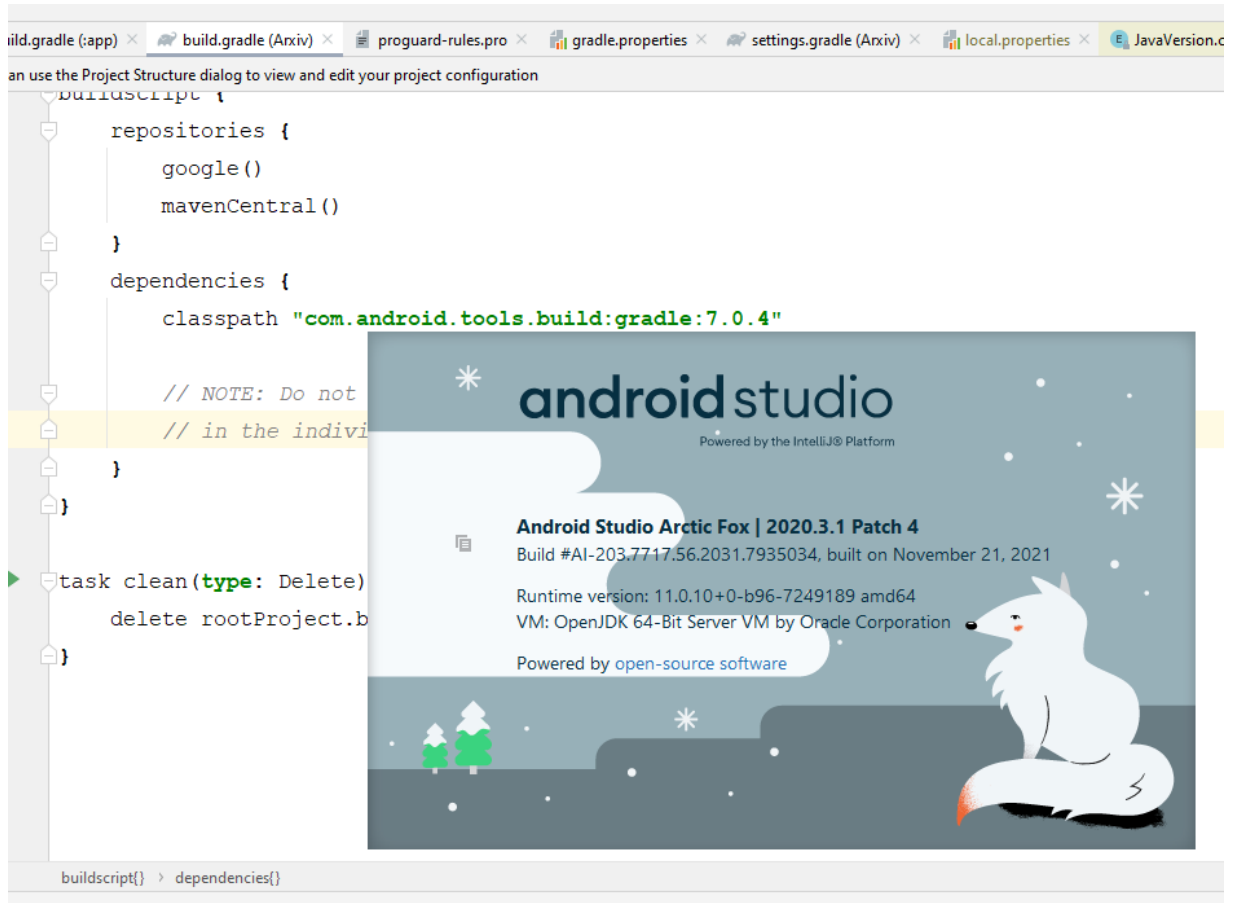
ild.gradle (:app) × build.gradle (Arxiv) × proguard-rules.pro × gradle.properties × settings.gradle (Arxiv) × local.properties × JavaVersion.c

an use the Project Structure dialog to view and edit your project configuration

buildscript {
repositories {
google()
mavenCentral()
}
dependencies {
classpath "com.android.tools.build:gradle:7.0.4"

// NOTE: Do not
// in the indivi
}
}

task clean(type: Delete)
delete rootProject.b
}

android studio
Powered by the IntelliJ® Platform

Android Studio Arctic Fox | 2020.3.1 Patch 4
Build #AI-203.7717.56.2031.7935034, built on November 21, 2021

Runtime version: 11.0.10+0-b96-7249189 amd64
VM: OpenJDK 64-Bit Server VM by Oracle Corporation

Powered by open-source software

buildscript{} › dependencies{}